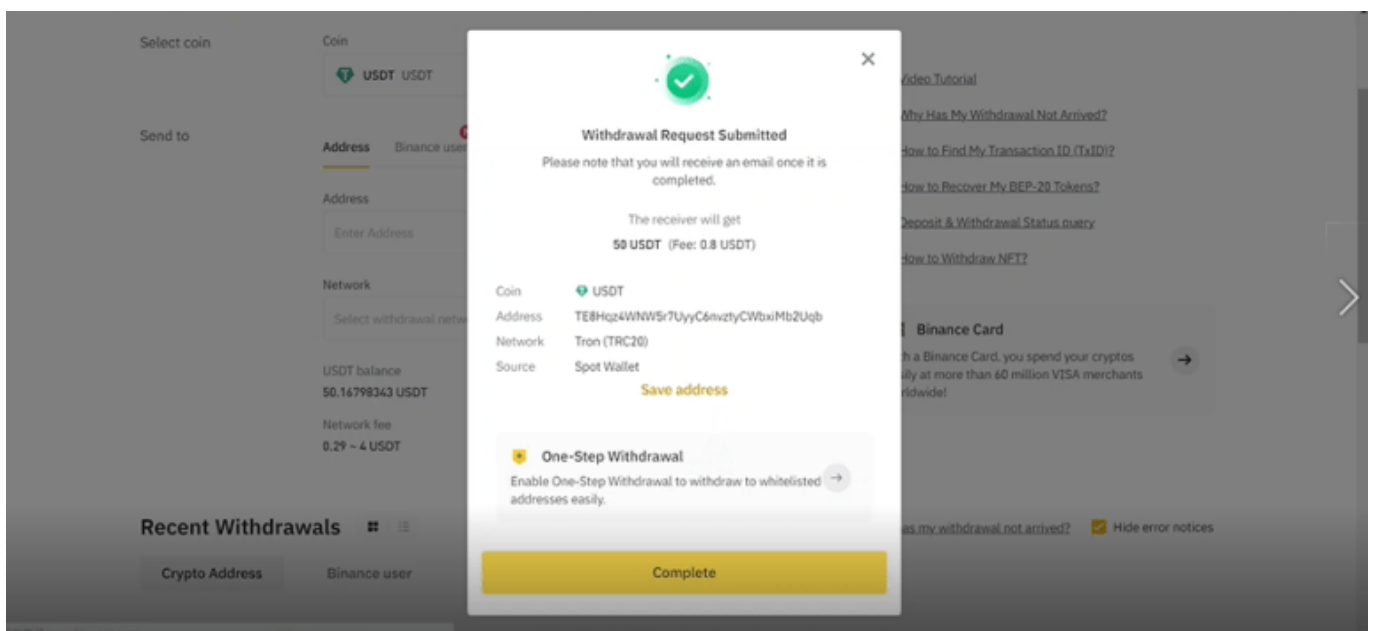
Select coin

Coin

USDT USDT

Send to

Address Binance user

Address

Enter Address

Network

Select withdrawal netw

USDT balance
50.16798343 USDT

Network fee
0.29 ~ 4 USDT

Recent Withdrawals

Crypto Address Binance user

Withdrawal Request Submitted

Please note that you will receive an email once it is completed.

The receiver will get
50 USDT (Fee: 0.8 USDT)

| Coin | USDT |
|---|---|
| Address | TE8Hqz4WNW5r7UyyC6nvztyCWbxiMb2Uqb |
| Network | Tron (TRC20) |
| Source | Spot Wallet |

Save address

One-Step Withdrawal
Enable One-Step Withdrawal to withdraw to whitelisted addresses easily.

Complete

Video Tutorial
Why Has My Withdrawal Not Arrived?
How to Find My Transaction ID (TxID)?
How to Recover My BEP-20 Tokens?
Deposit & Withdrawal Status query
How to Withdraw NFT?

Binance Card
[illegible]h a Binance Card, you spend your cryptos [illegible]ily at more than 60 million VISA merchants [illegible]rldwide!

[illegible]as my withdrawal not arrived? Hide error notices